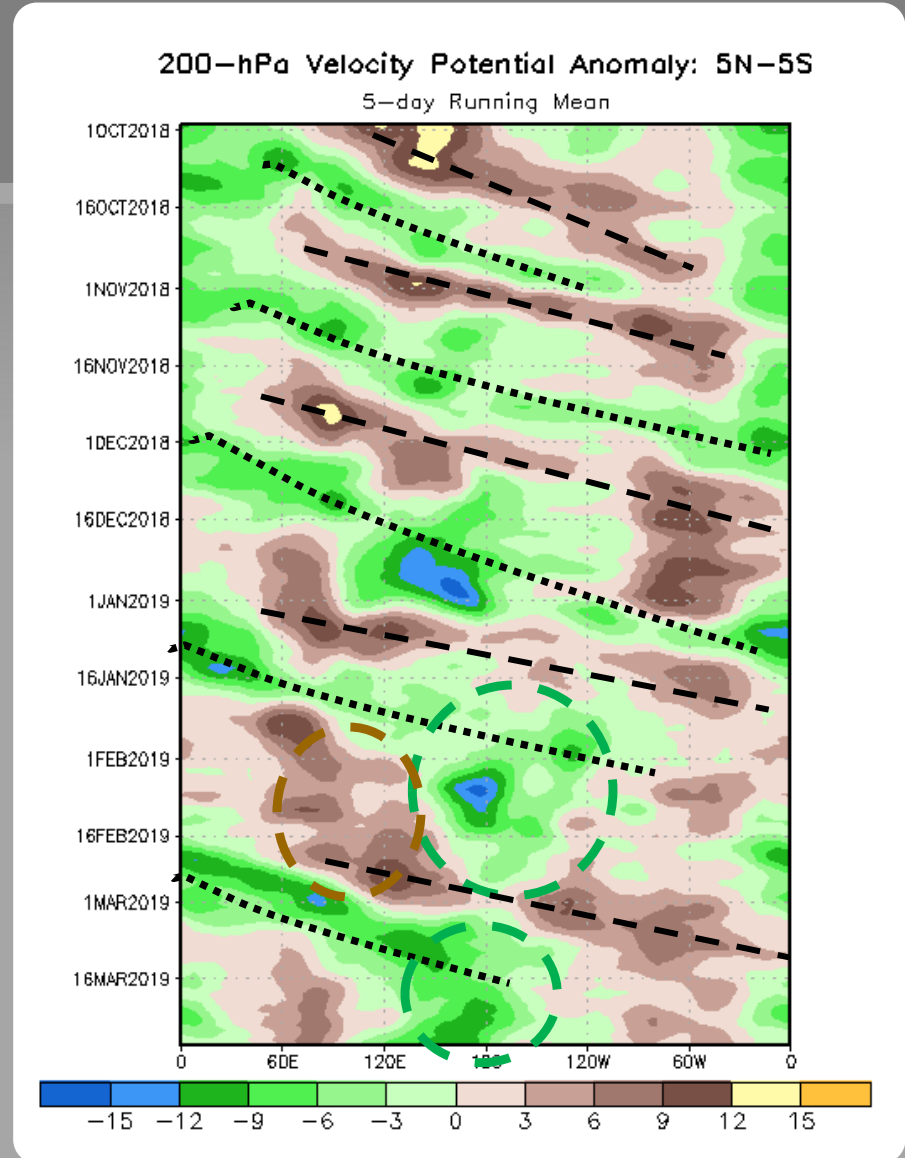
200-hPa Velocity Potential Anomaly: 5N-5S
5-day Running Mean

1OCT2018
16OCT2018
1NOV2018
16NOV2018
1DEC2018
16DEC2018
1JAN2019
16JAN2019
1FEB2019
16FEB2019
1MAR2019
16MAR2019

0
60E
120E
180
120W
60W
0

−15 −12 −9 −6 −3 0 3 6 9 12 15